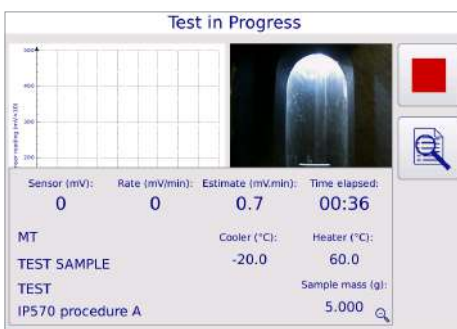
Test in Progress

500
400
300
200

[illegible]

Sensor (mV): 0
Rate (mV/min): 0
Estimate (mV.min): 0.7
Time elapsed: 00:36

MT
TEST SAMPLE
TEST
IP570 procedure A

Cooler (°C): -20.0
Heater (°C): 60.0
Sample mass (g): 5.000